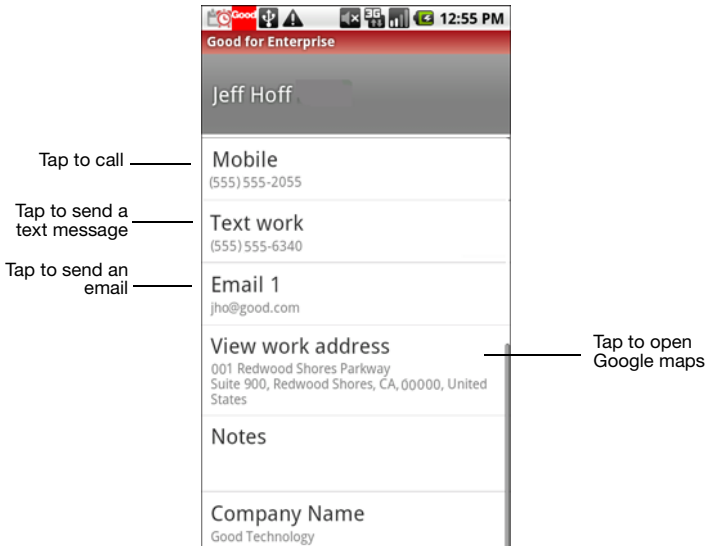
Good 3G 12:55 PM

Good for Enterprise

Jeff Hoff

Tap to call

Mobile
(555) 555-2055

Tap to send a text message

Text work
(555) 555-6340

Tap to send an email

Email 1
jho@good.com

View work address
001 Redwood Shores Parkway
Suite 900, Redwood Shores, CA, 00000, United States

Tap to open Google maps

Notes

Company Name
Good Technology